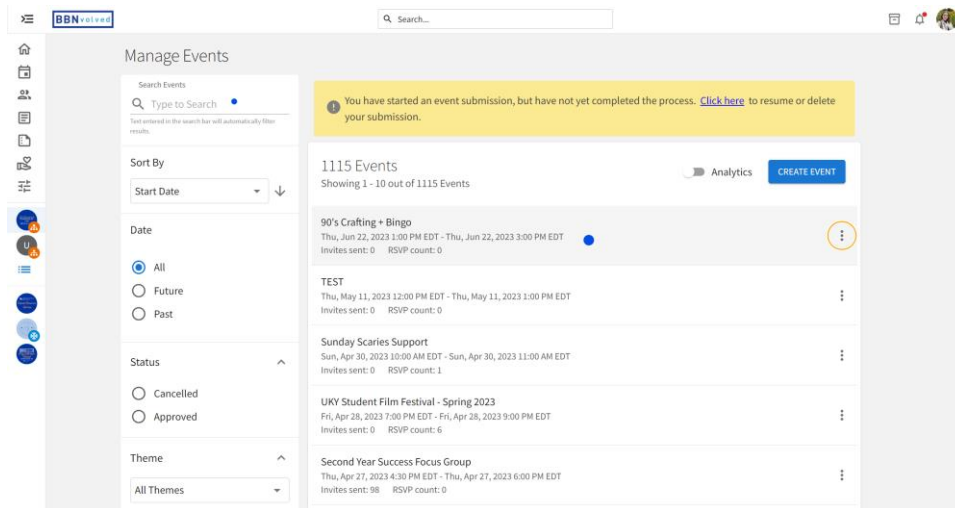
BBNvolved

Search...

Manage Events

Search Events

Type to Search

Text entered in the search bar will automatically filter results.

Sort By

Start Date

Date

All

Future

Past

Status

Cancelled

Approved

Theme

All Themes

You have started an event submission, but have not yet completed the process. Click here to resume or delete your submission.

1115 Events

Showing 1 - 10 out of 1115 Events

Analytics

CREATE EVENT

90's Crafting + Bingo
Thu, Jun 22, 2023 1:00 PM EDT - Thu, Jun 22, 2023 3:00 PM EDT
Invites sent: 0 RSVP count: 0

TEST
Thu, May 11, 2023 12:00 PM EDT - Thu, May 11, 2023 1:00 PM EDT
Invites sent: 0 RSVP count: 0

Sunday Scaries Support
Sun, Apr 30, 2023 10:00 AM EDT - Sun, Apr 30, 2023 11:00 AM EDT
Invites sent: 0 RSVP count: 1

UKY Student Film Festival - Spring 2023
Fri, Apr 28, 2023 7:00 PM EDT - Fri, Apr 28, 2023 9:00 PM EDT
Invites sent: 0 RSVP count: 6

Second Year Success Focus Group
Thu, Apr 27, 2023 4:30 PM EDT - Thu, Apr 27, 2023 6:00 PM EDT
Invites sent: 98 RSVP count: 0